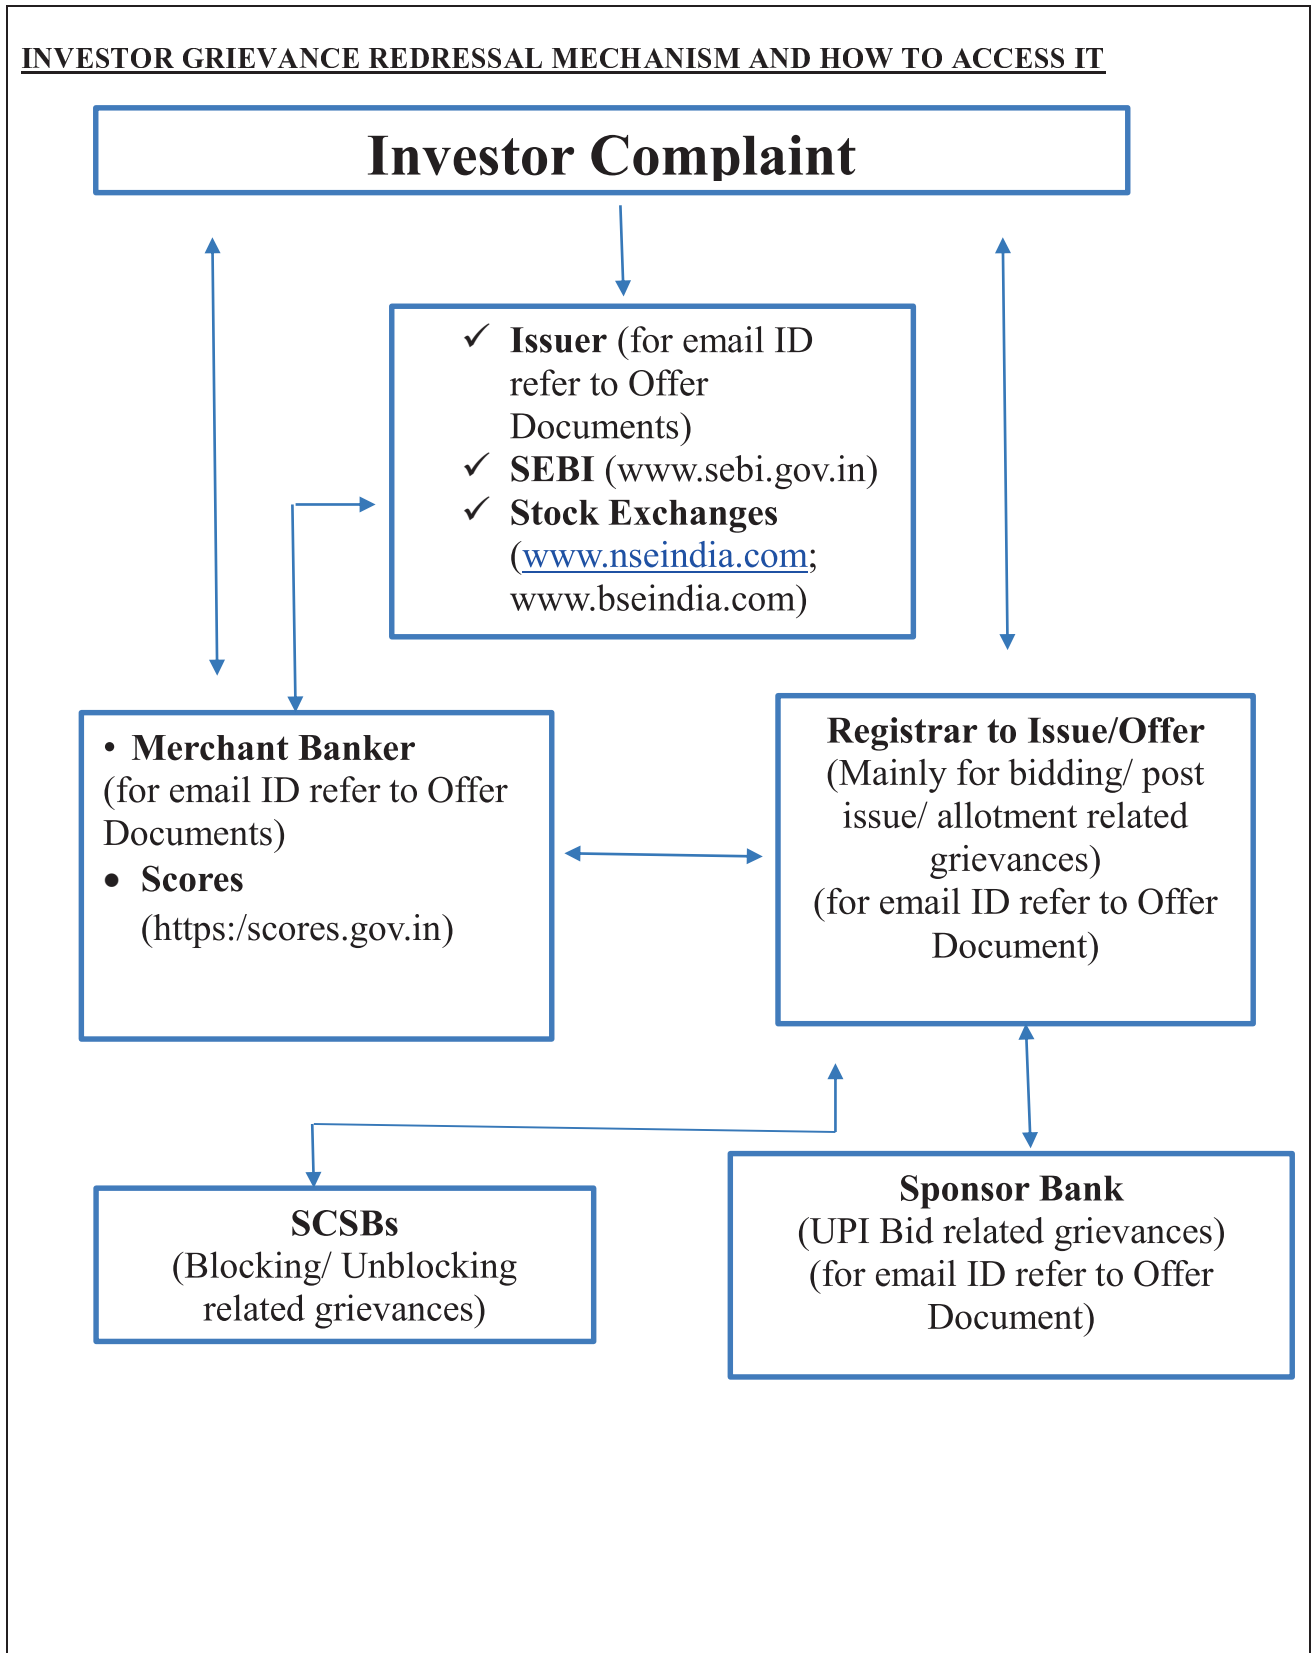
INVESTOR GRIEVANCE REDRESSAL MECHANISM AND HOW TO ACCESS IT

Investor Complaint

✓ Issuer (for email ID refer to Offer Documents)
✓ SEBI (www.sebi.gov.in)
✓ Stock Exchanges (www.nseindia.com; www.bseindia.com)

• Merchant Banker (for email ID refer to Offer Documents)
• Scores (https:/scores.gov.in)

Registrar to Issue/Offer
(Mainly for bidding/ post issue/ allotment related grievances)
(for email ID refer to Offer Document)

SCSBs
(Blocking/ Unblocking related grievances)

Sponsor Bank
(UPI Bid related grievances)
(for email ID refer to Offer Document)